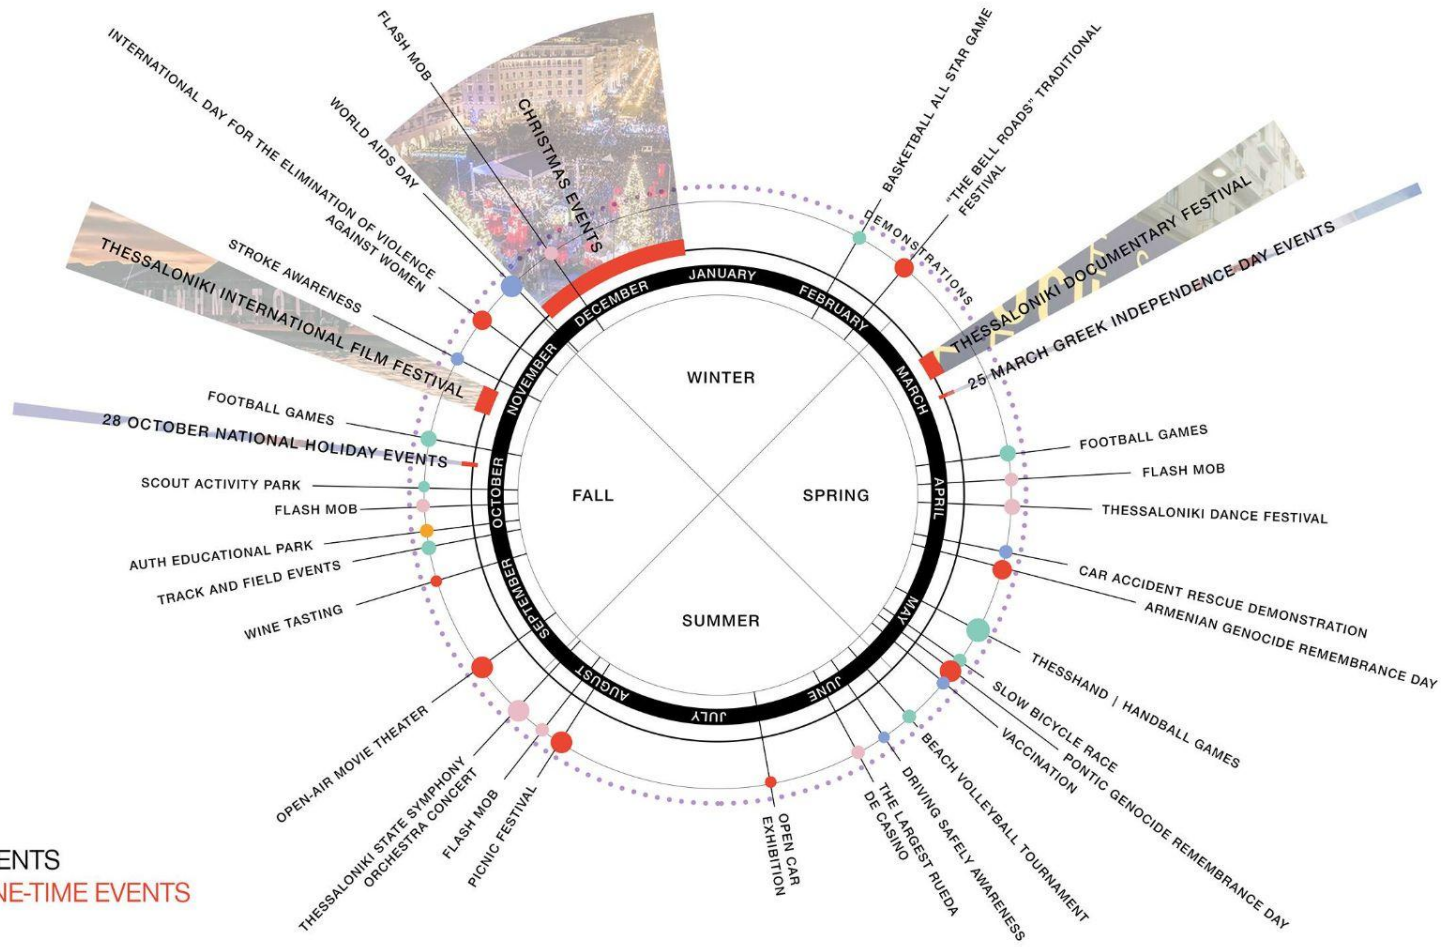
FLASH MOB
INTERNATIONAL DAY FOR THE ELIMINATION OF VIOLENCE AGAINST WOMEN
WORLD AIDS DAY
CHRISTMAS EVENTS
BASKETBALL ALL STAR GAME
"THE BELL ROADS" TRADITIONAL FESTIVAL
DEMONSTRATIONS
THESSALONIKI DOCUMENTARY FESTIVAL
25 MARCH GREEK INDEPENDENCE DAY EVENTS
STROKE AWARENESS
THESSALONIKI INTERNATIONAL FILM FESTIVAL
FOOTBALL GAMES
28 OCTOBER NATIONAL HOLIDAY EVENTS
SCOUT ACTIVITY PARK
FLASH MOB
AUTH EDUCATIONAL PARK
TRACK AND FIELD EVENTS
WINE TASTING
JANUARY
FEBRUARY
MARCH
APRIL
MAY
JUNE
JULY
AUGUST
SEPTEMBER
OCTOBER
NOVEMBER
DECEMBER
WINTER
FALL
SPRING
SUMMER
FOOTBALL GAMES
FLASH MOB
THESSALONIKI DANCE FESTIVAL
CAR ACCIDENT RESCUE DEMONSTRATION
ARMENIAN GENOCIDE REMEMBRANCE DAY
THESSHAND / HANDBALL GAMES
SLOW BICYCLE RACE
VACCINATION
PONTIC GENOCIDE REMEMBRANCE DAY
BEACH VOLLEYBALL TOURNAMENT
DRIVING SAFELY AWARENESS
THE LARGEST RUEDA DE CASINO
OPEN CAR EXHIBITION
OPEN-AIR MOVIE THEATER
THESSALONIKI STATE SYMPHONY ORCHESTRA CONCERT
FLASH MOB
PICNIC FESTIVAL
ENTS
NE-TIME EVENTS